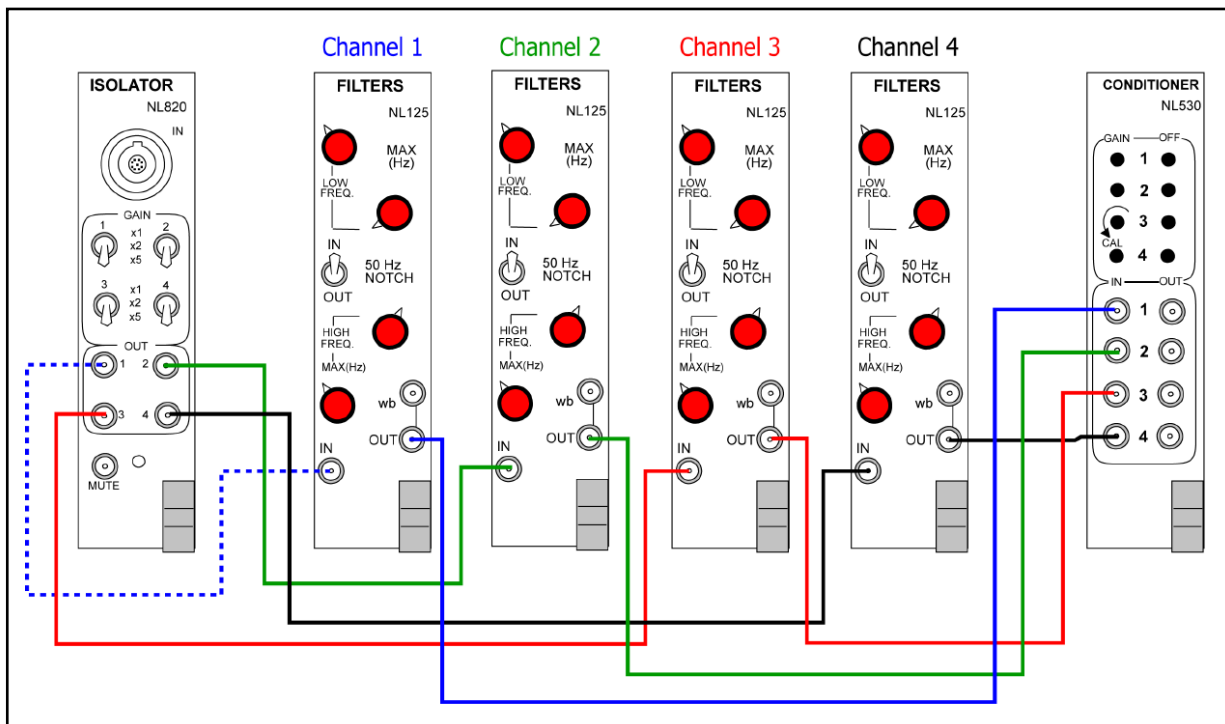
Channel 1 Channel 2 Channel 3 Channel 4

ISOLATOR
NL820
IN
GAIN
1 x1 x2 x5 2
3 x1 x2 x5 4
OUT
1 2
3 4
MUTE

FILTERS
NL125
MAX (Hz)
LOW FREQ.
IN
50 Hz NOTCH
OUT
HIGH FREQ.
MAX(Hz)
wb
OUT
IN

FILTERS
NL125
MAX (Hz)
LOW FREQ.
IN
50 Hz NOTCH
OUT
HIGH FREQ.
MAX(Hz)
wb
OUT
IN

FILTERS
NL125
MAX (Hz)
LOW FREQ.
IN
50 Hz NOTCH
OUT
HIGH FREQ.
MAX(Hz)
wb
OUT
IN

FILTERS
NL125
MAX (Hz)
LOW FREQ.
IN
50 Hz NOTCH
OUT
HIGH FREQ.
MAX(Hz)
wb
OUT
IN

CONDITIONER
NL530
GAIN OFF
1
2
3
CAL
4
IN OUT
1
2
3
4